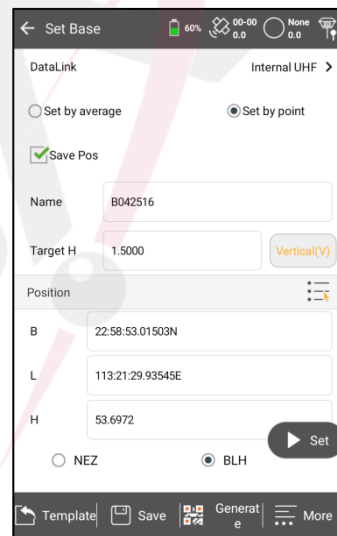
Set Base 60% 00-00 0.0 None 0.0

DataLink Internal UHF

Set by average Set by point

Save Pos

Name B042516

Target H 1.5000 Vertical(V)

Position

B 22:58:53.01503N

L 113:21:29.93545E

H 53.6972

Set

NEZ BLH

Template Save Generate More